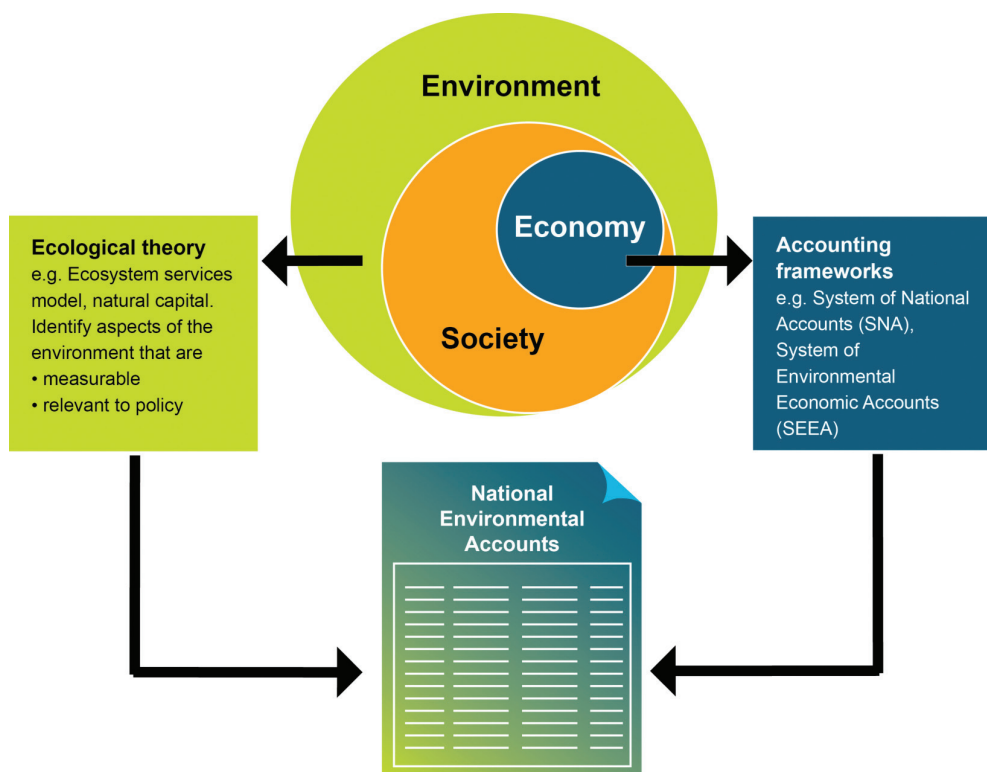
Environment

Economy

Society

Ecological theory
e.g. Ecosystem services model, natural capital. Identify aspects of the environment that are
• measurable
• relevant to policy

Accounting frameworks
e.g. System of National Accounts (SNA), System of Environmental Economic Accounts (SEEA)

National Environmental Accounts